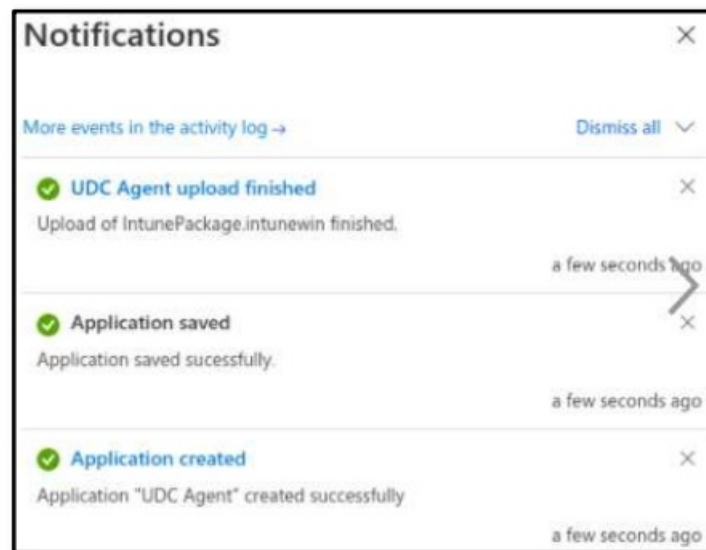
Notifications ×

More events in the activity log → Dismiss all ∨

UDC Agent upload finished ×

Upload of IntunePackage.intunewin finished.

a few seconds ago

Application saved ×

Application saved sucessfully.

a few seconds ago

Application created ×

Application "UDC Agent" created successfully

a few seconds ago